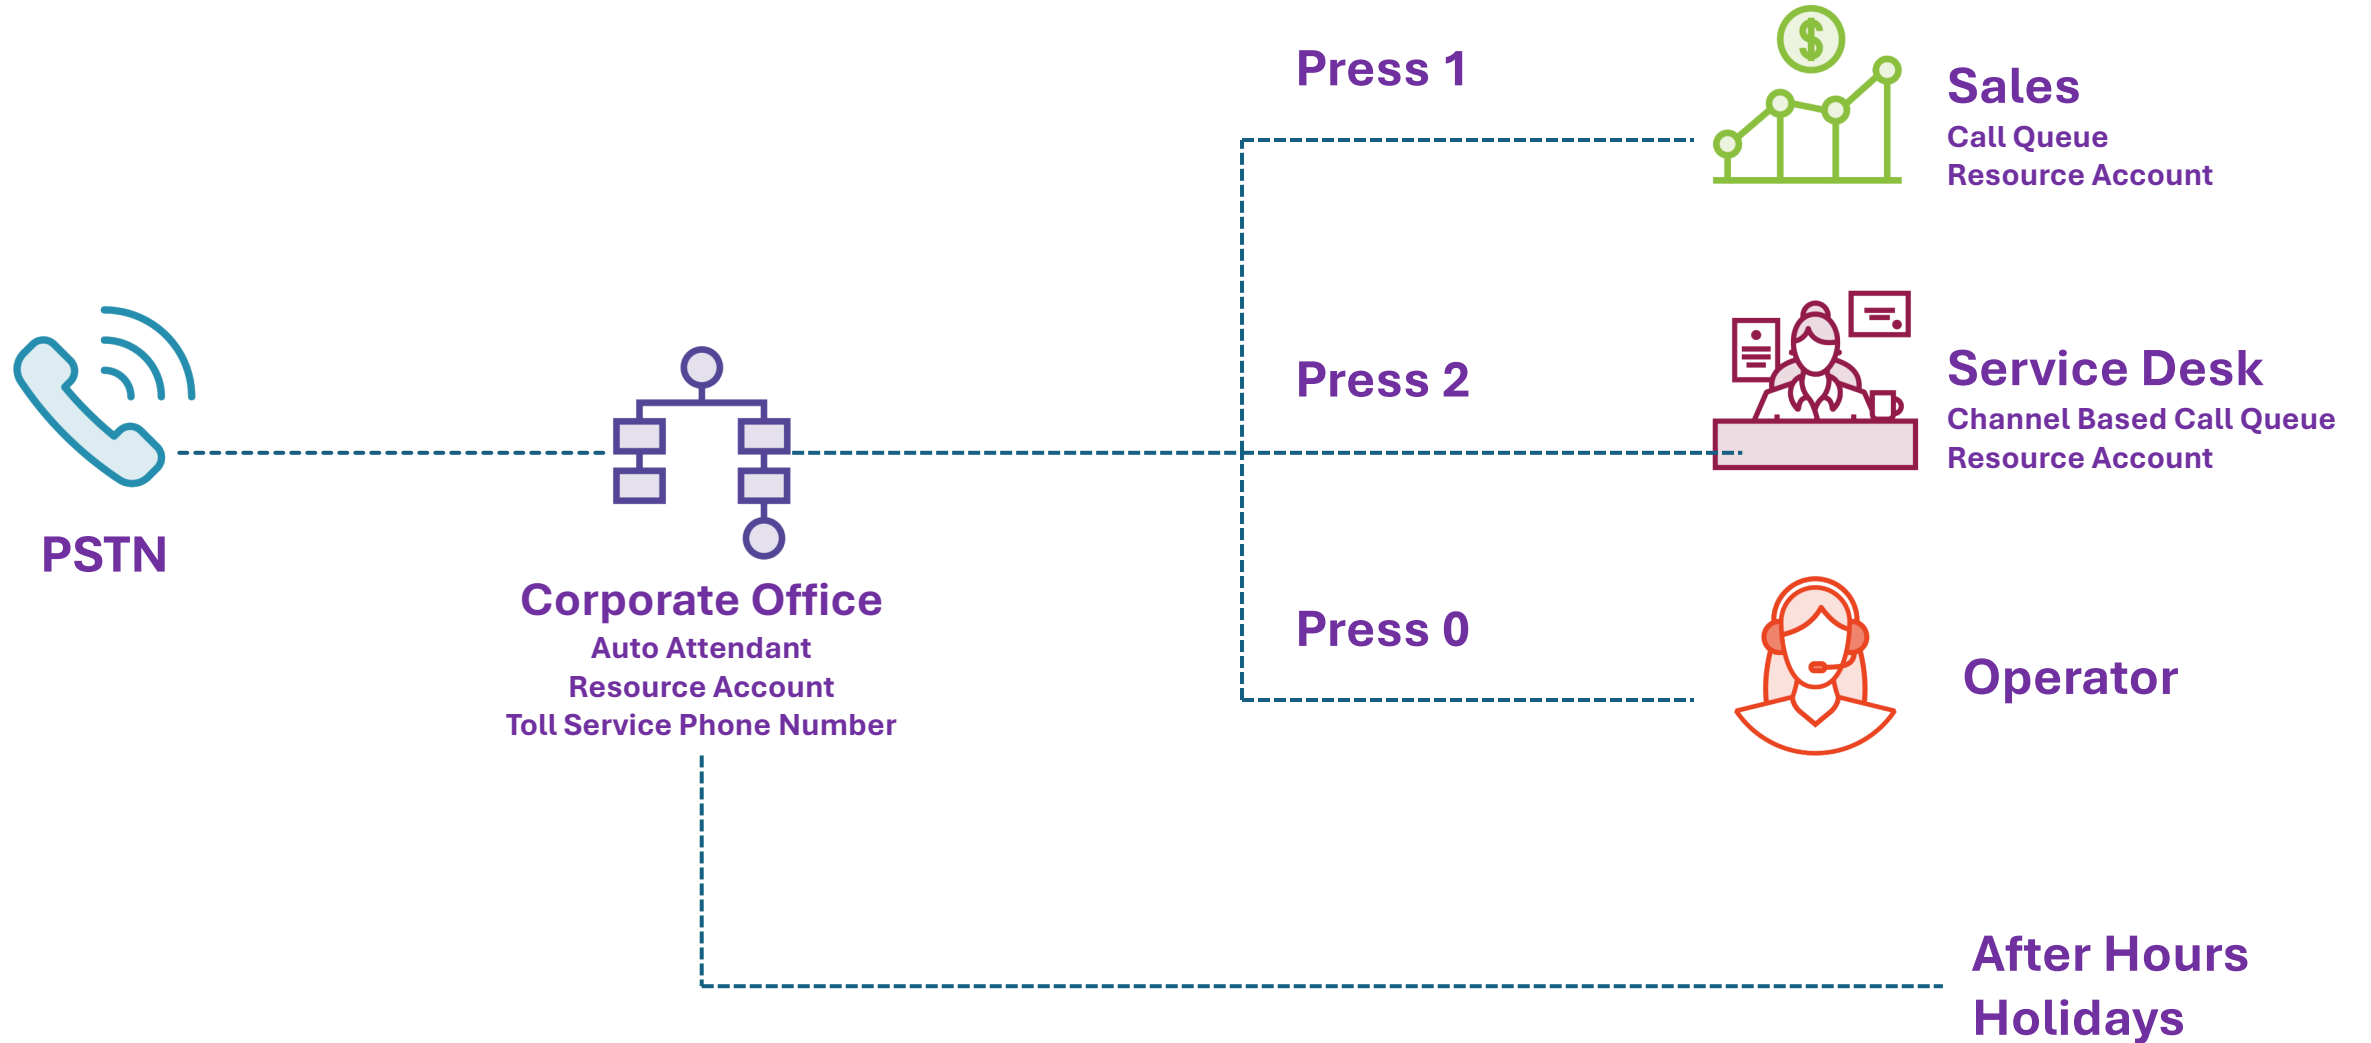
PSTN

Corporate Office
Auto Attendant
Resource Account
Toll Service Phone Number

Press 1

Sales
Call Queue
Resource Account

Press 2

Service Desk
Channel Based Call Queue
Resource Account

Press 0

Operator

After Hours
Holidays